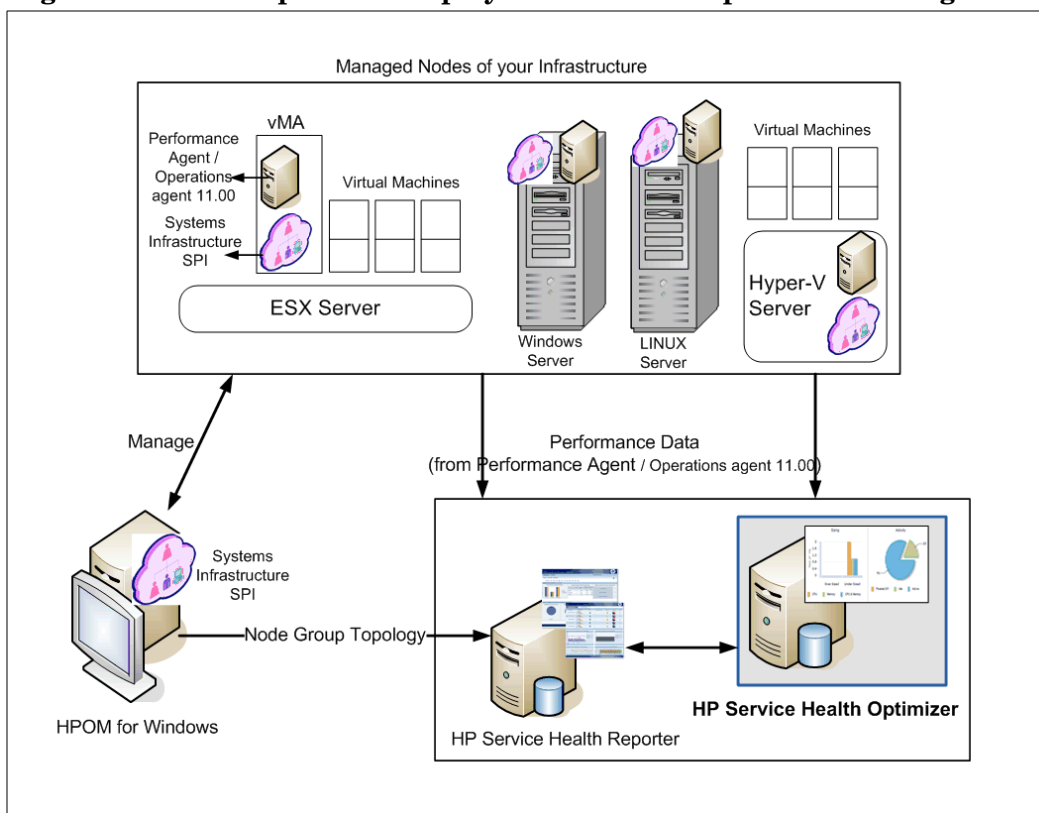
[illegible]

Managed Nodes of your Infrastructure

vMA

Performance Agent / Operations agent 11.00

Systems Infrastructure SPI

Virtual Machines

ESX Server

Windows Server

LINUX Server

Virtual Machines

Hyper-V Server

Manage

Performance Data (from Performance Agent / Operations agent 11.00)

Systems Infrastructure SPI

Node Group Topology

HPOM for Windows

HP Service Health Reporter

HP Service Health Optimizer